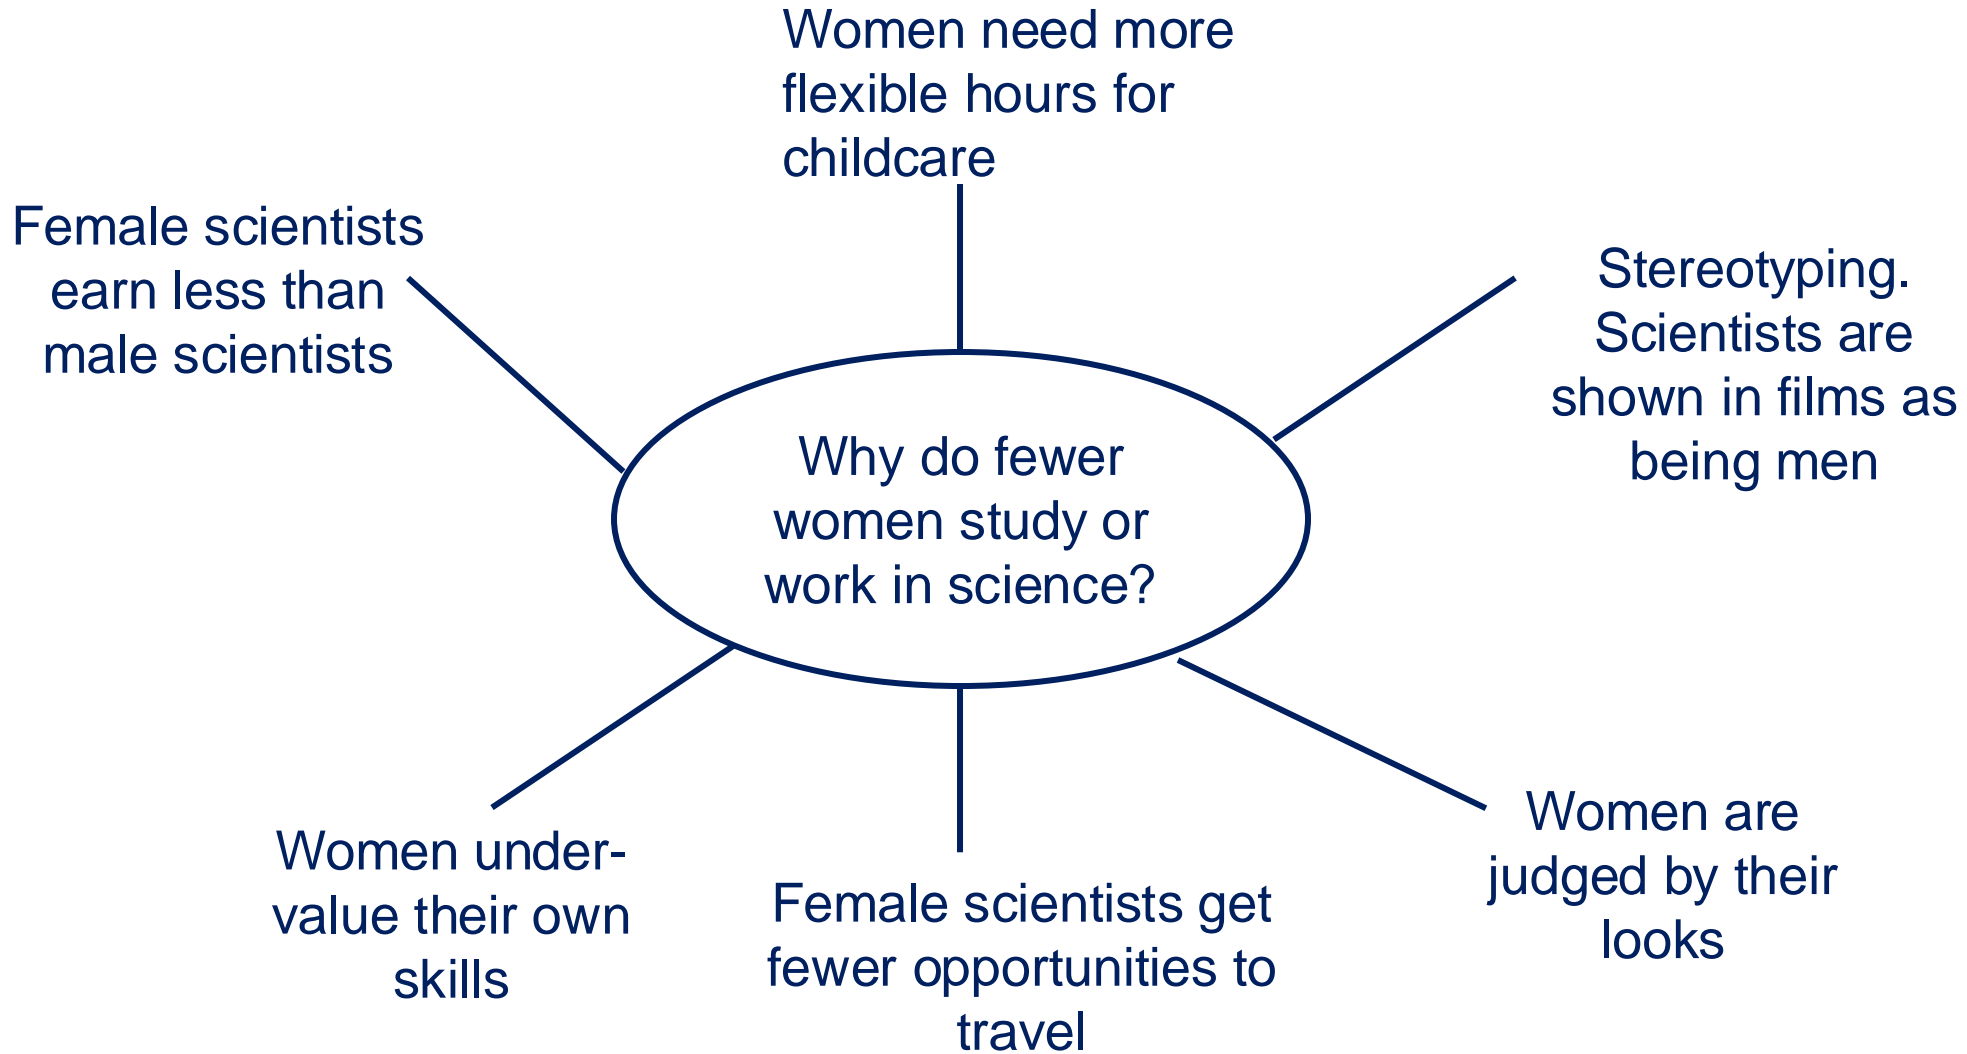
Women need more flexible hours for childcare

Female scientists earn less than male scientists

Stereotyping. Scientists are shown in films as being men

Why do fewer women study or work in science?

Women under-value their own skills

Female scientists get fewer opportunities to travel

Women are judged by their looks